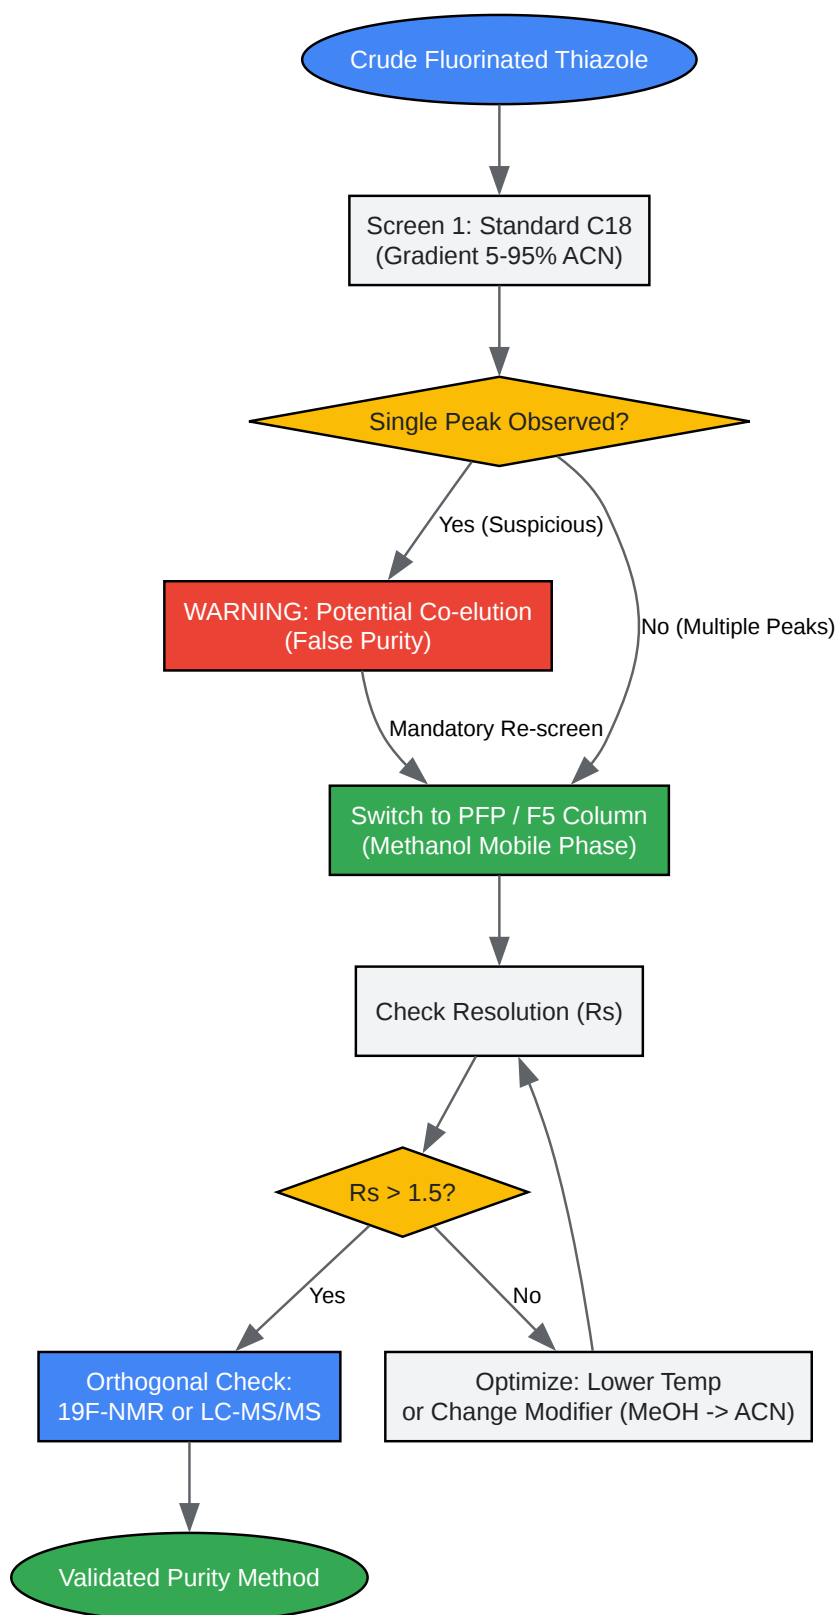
Crude Fluorinated Thiazole

Screen 1: Standard C18
(Gradient 5-95% ACN)

Single Peak Observed?

Yes (Suspicious)

No (Multiple Peaks)

WARNING: Potential Co-elution
(False Purity)

Mandatory Re-screen

Switch to PFP / F5 Column
(Methanol Mobile Phase)

Check Resolution (Rs)

Rs > 1.5?

Yes

No

Orthogonal Check:
19F-NMR or LC-MS/MS

Optimize: Lower Temp
or Change Modifier (MeOH -> ACN)

Validated Purity Method